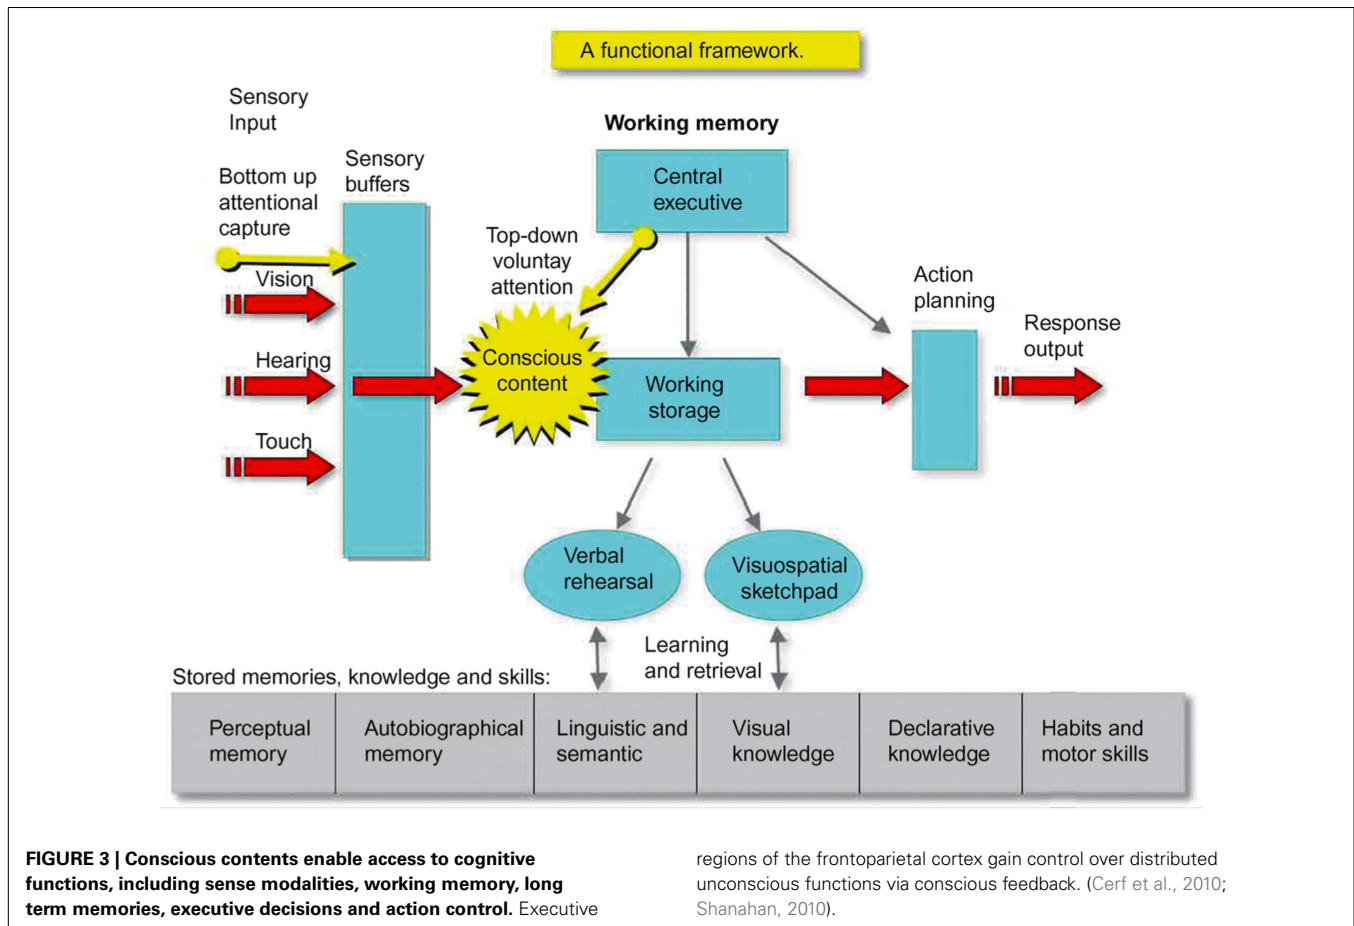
A functional framework.

Sensory Input

Bottom up attentional capture

Sensory buffers

Vision

Hearing

Touch

Working memory

Central executive

Top-down voluntay attention

Conscious content

Working storage

Action planning

Response output

Verbal rehearsal

Visuospatial sketchpad

Learning and retrieval

Stored memories, knowledge and skills:

| Perceptual memory | Autobiographical memory | Linguistic and semantic | Visual knowledge | Declarative knowledge | Habits and motor skills |
|---|---|---|---|---|---|

**FIGURE 3 | Conscious contents enable access to cognitive functions, including sense modalities, working memory, long term memories, executive decisions and action control.** Executive regions of the frontoparietal cortex gain control over distributed unconscious functions via conscious feedback. (Cerf et al., 2010; Shanahan, 2010).